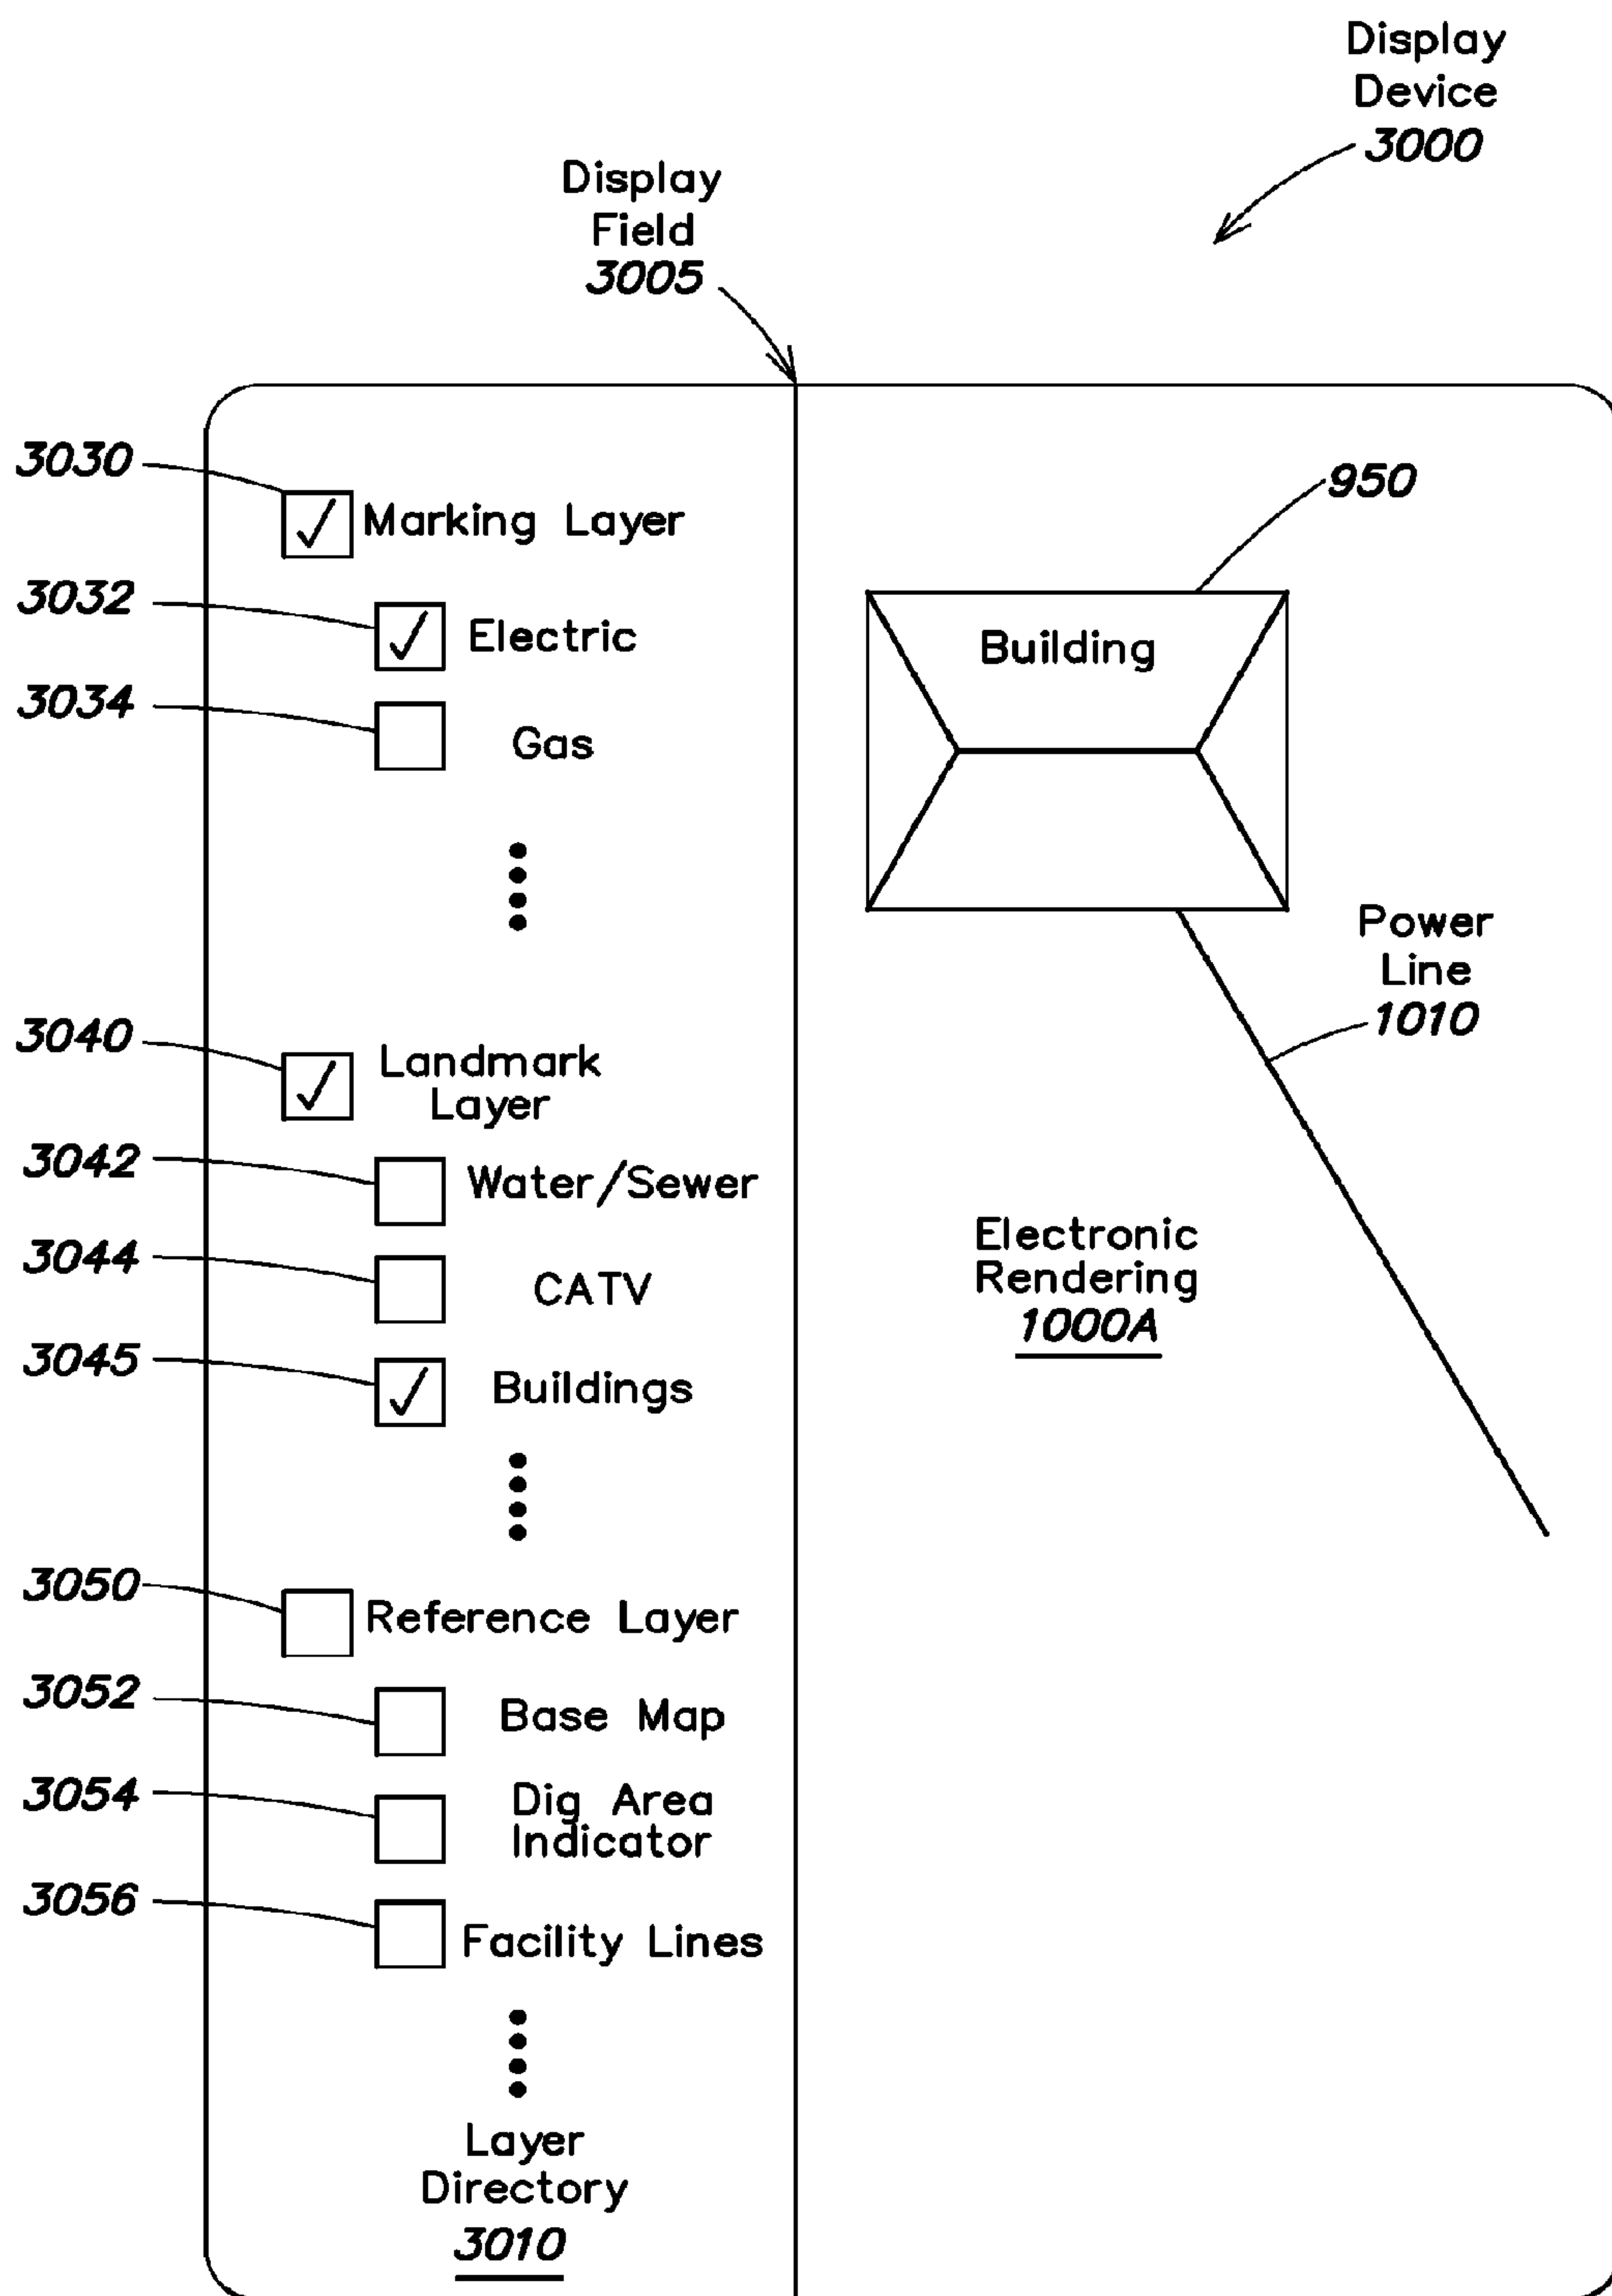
Display Device 3000

Display Field 3005

3030 Marking Layer
3032 Electric
3034 Gas

3040 Landmark Layer
3042 Water/Sewer
3044 CATV
3045 Buildings

3050 Reference Layer
3052 Base Map
3054 Dig Area Indicator
3056 Facility Lines

Layer Directory 3010

950

Building

Power Line 1010

Electronic Rendering 1000A